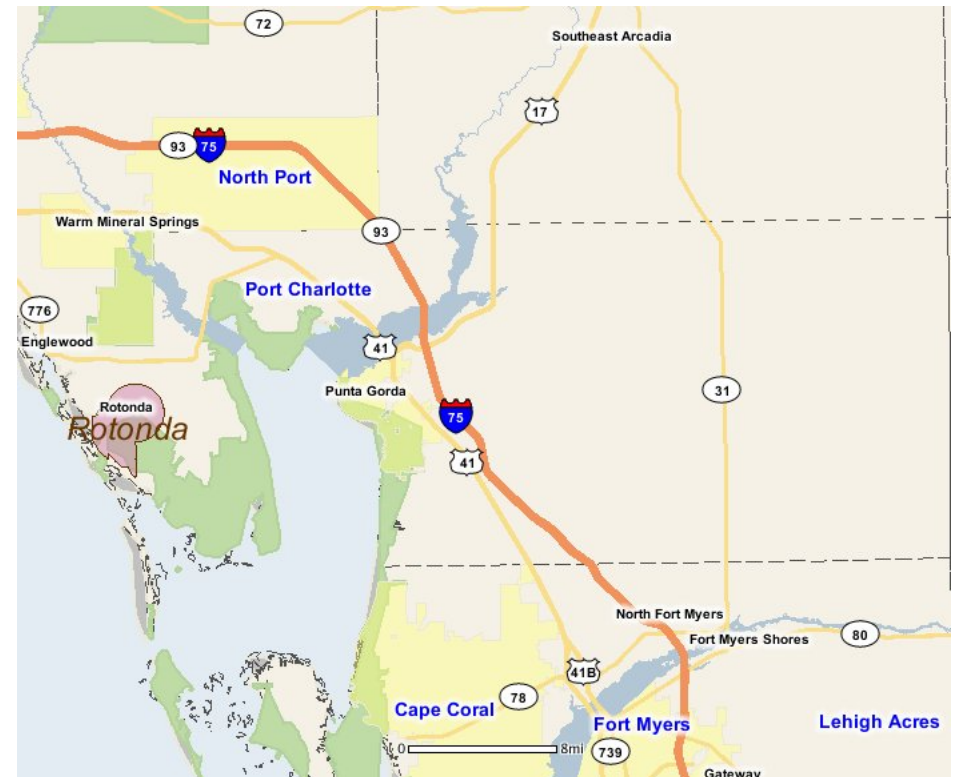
72

Southeast Arcadia

17

93

75

North Port

Warm Mineral Springs

93

Port Charlotte

776

Englewood

41

Punta Gorda

Rotonda

Rotonda

75

31

41

North Fort Myers

Fort Myers Shores

80

41B

78

Cape Coral

Fort Myers

Lehigh Acres

0

8mi

739

Gateway